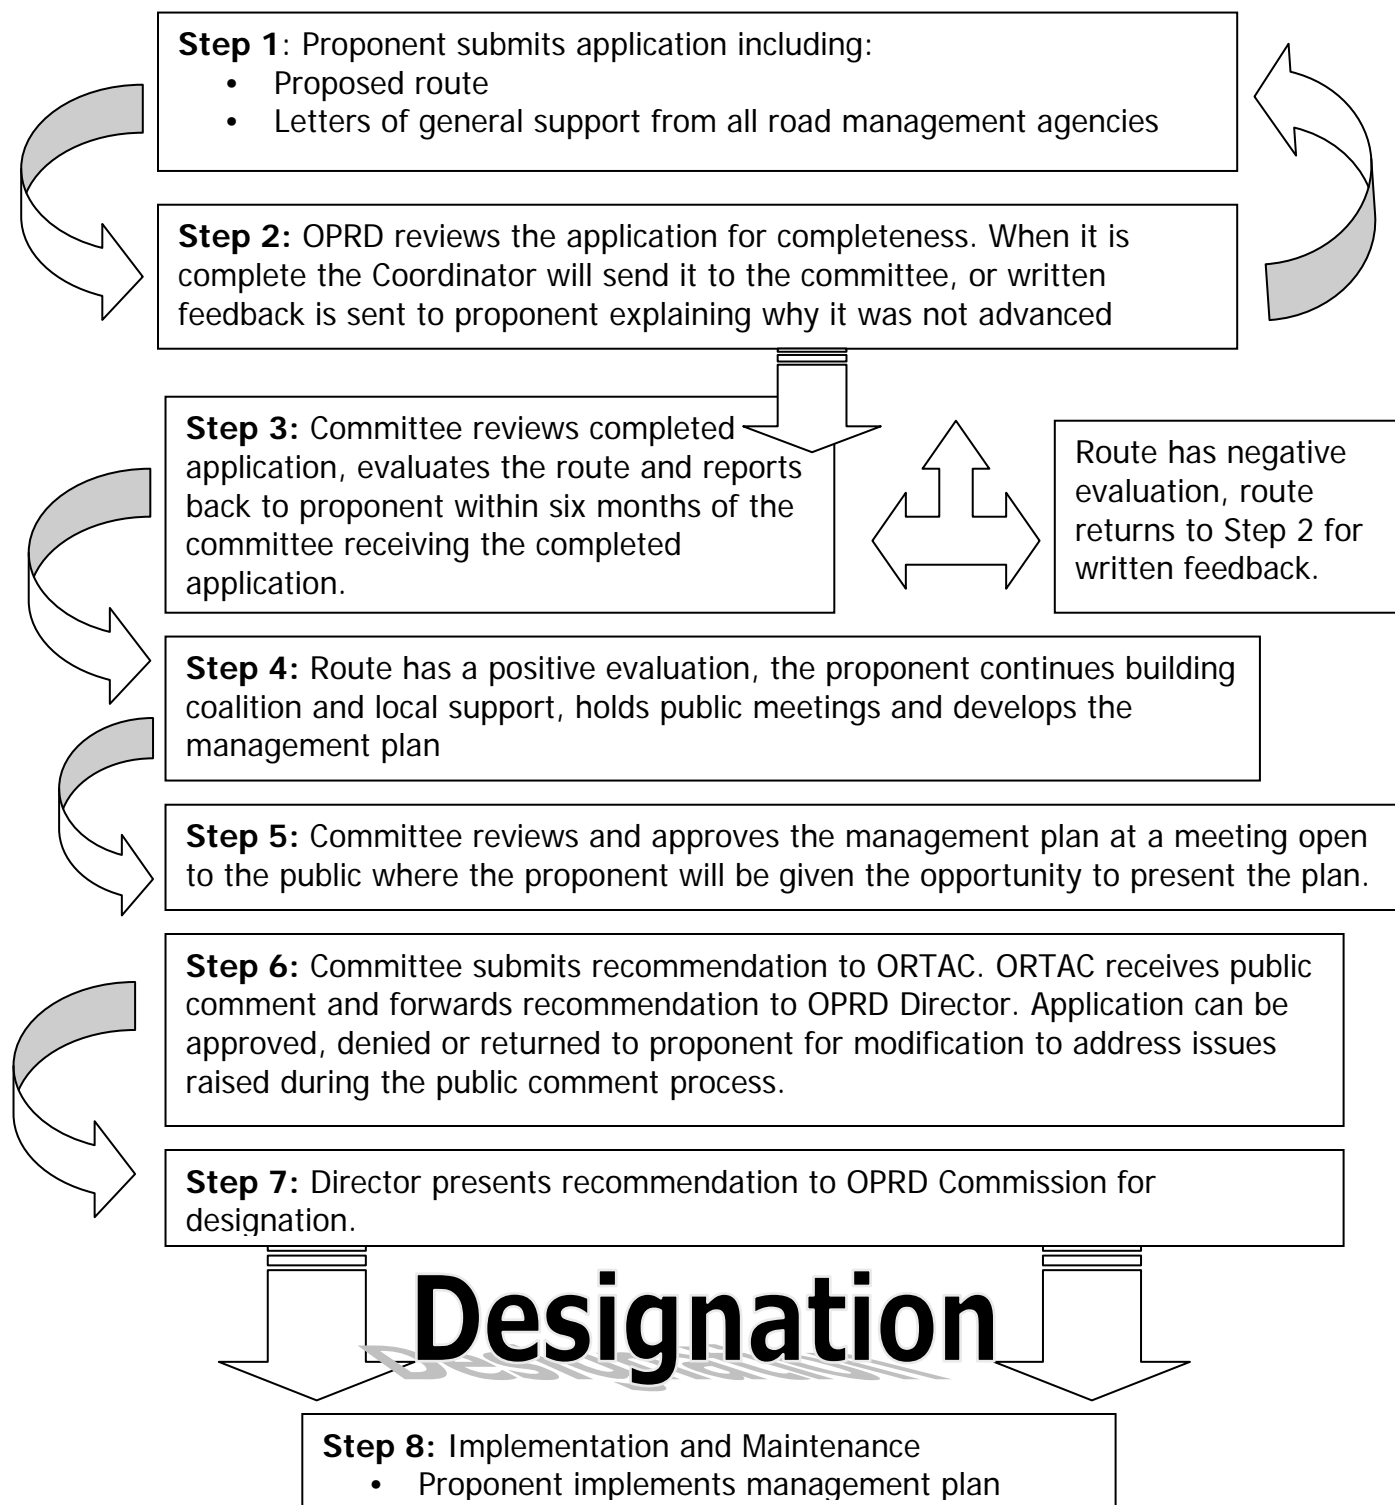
**Step 1**: Proponent submits application including:
- Proposed route
- Letters of general support from all road management agencies

**Step 2:** OPRD reviews the application for completeness. When it is complete the Coordinator will send it to the committee, or written feedback is sent to proponent explaining why it was not advanced

**Step 3:** Committee reviews completed application, evaluates the route and reports back to proponent within six months of the committee receiving the completed application.

Route has negative evaluation, route returns to Step 2 for written feedback.

**Step 4:** Route has a positive evaluation, the proponent continues building coalition and local support, holds public meetings and develops the management plan

**Step 5:** Committee reviews and approves the management plan at a meeting open to the public where the proponent will be given the opportunity to present the plan.

**Step 6:** Committee submits recommendation to ORTAC. ORTAC receives public comment and forwards recommendation to OPRD Director. Application can be approved, denied or returned to proponent for modification to address issues raised during the public comment process.

**Step 7:** Director presents recommendation to OPRD Commission for designation.

Designation

**Step 8:** Implementation and Maintenance
- Proponent implements management plan